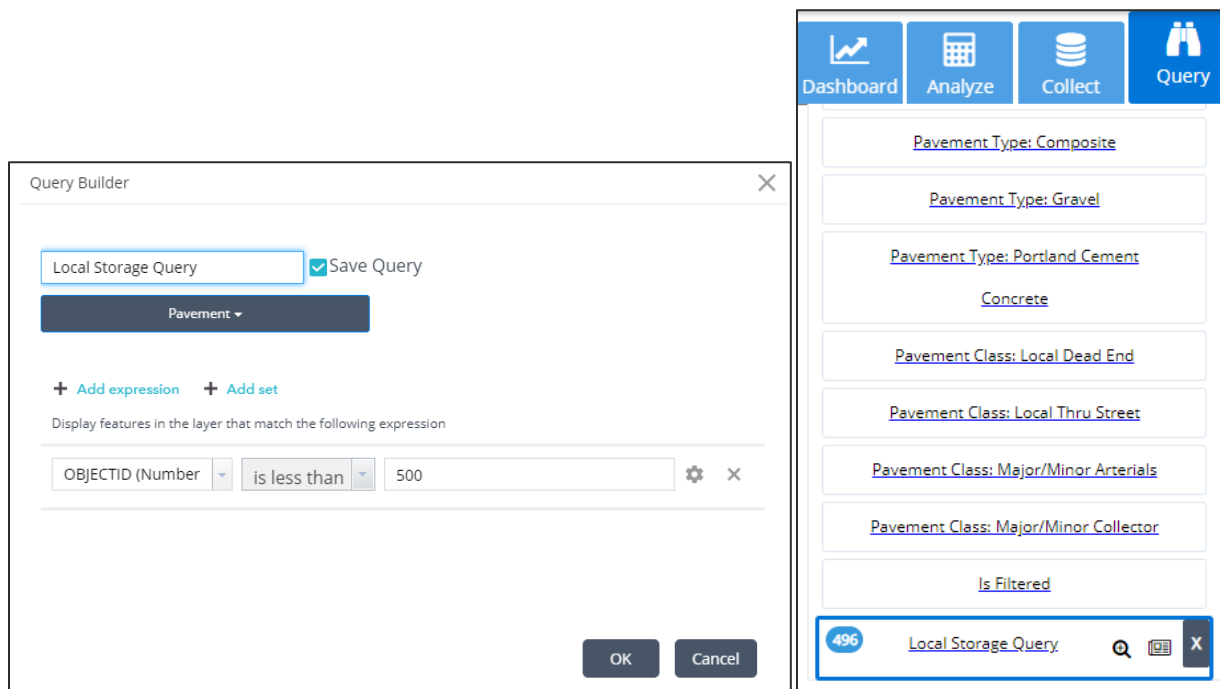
Query Builder

Local Storage Query
Save Query

Pavement

+ Add expression + Add set

Display features in the layer that match the following expression

OBJECTID (Number
is less than
500

OK
Cancel

Dashboard
Analyze
Collect
Query

Pavement Type: Composite

Pavement Type: Gravel

Pavement Type: Portland Cement Concrete

Pavement Class: Local Dead End

Pavement Class: Local Thru Street

Pavement Class: Major/Minor Arterials

Pavement Class: Major/Minor Collector

Is Filtered

496
Local Storage Query
X